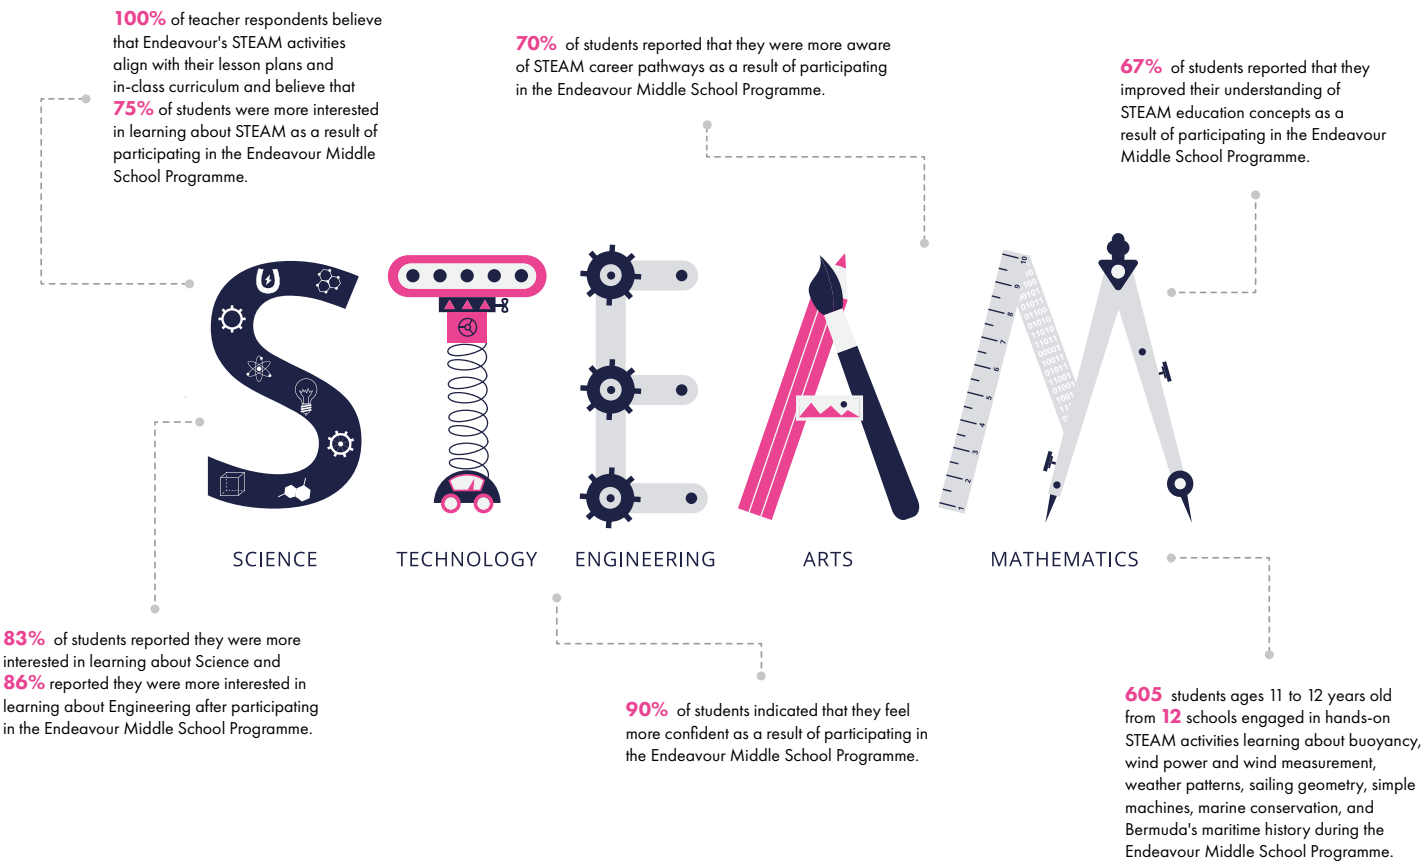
100% of teacher respondents believe that Endeavour's STEAM activities align with their lesson plans and in-class curriculum and believe that 75% of students were more interested in learning about STEAM as a result of participating in the Endeavour Middle School Programme.

70% of students reported that they were more aware of STEAM career pathways as a result of participating in the Endeavour Middle School Programme.

67% of students reported that they improved their understanding of STEAM education concepts as a result of participating in the Endeavour Middle School Programme.

SCIENCE TECHNOLOGY ENGINEERING ARTS MATHEMATICS

83% of students reported they were more interested in learning about Science and 86% reported they were more interested in learning about Engineering after participating in the Endeavour Middle School Programme.

90% of students indicated that they feel more confident as a result of participating in the Endeavour Middle School Programme.

605 students ages 11 to 12 years old from 12 schools engaged in hands-on STEAM activities learning about buoyancy, wind power and wind measurement, weather patterns, sailing geometry, simple machines, marine conservation, and Bermuda's maritime history during the Endeavour Middle School Programme.